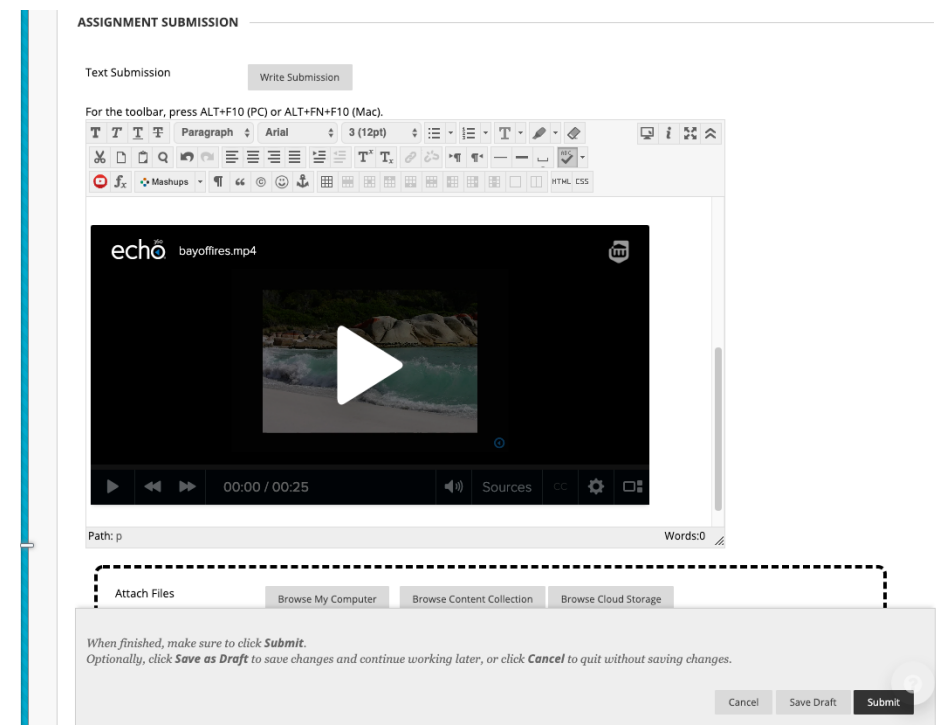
ASSIGNMENT SUBMISSION

Text Submission

Write Submission

For the toolbar, press ALT+F10 (PC) or ALT+FN+F10 (Mac).

Paragraph Arial 3 (12pt)

Mashups HTML CSS

echo bayoffires.mp4

00:00 / 00:25 Sources CC

Path: p

Words:0

Attach Files

Browse My Computer Browse Content Collection Browse Cloud Storage

*When finished, make sure to click **Submit**.*
*Optionally, click **Save as Draft** to save changes and continue working later, or click **Cancel** to quit without saving changes.*

Cancel Save Draft Submit